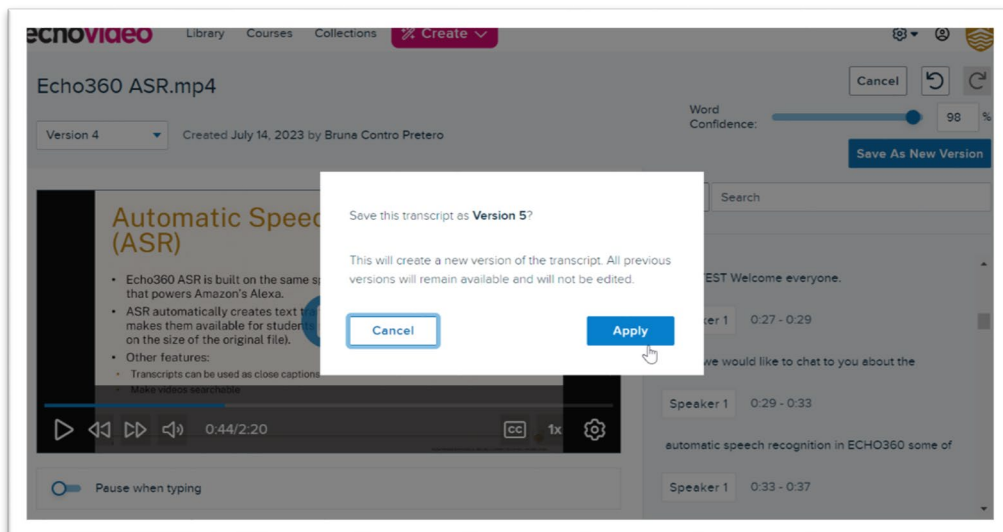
echovideo Library Courses Collections Create

Echo360 ASR.mp4

Cancel

Version 4 Created July 14, 2023 by Bruna Contro Pretero

Word Confidence: 98 %

Save As New Version

Search

Automatic Speec (ASR)

• Echo360 ASR is built on the same s that powers Amazon's Alexa.
• ASR automatically creates text makes them available for student on the size of the original file).
• Other features:
• Transcripts can be used as close captions
• Make videos searchable

0:44/2:20 CC 1x

Pause when typing

Save this transcript as **Version 5**?

This will create a new version of the transcript. All previous versions will remain available and will not be edited.

Cancel Apply

EST Welcome everyone.

aker 1 0:27 - 0:29

we would like to chat to you about the

Speaker 1 0:29 - 0:33

automatic speech recognition in ECHO360 some of

Speaker 1 0:33 - 0:37